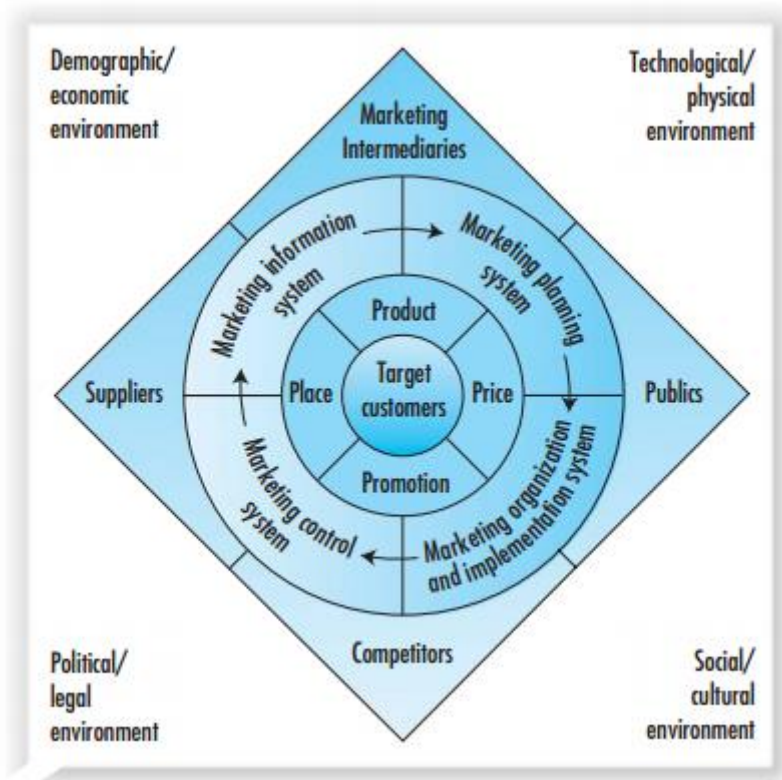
Demographic/
economic
environment

Technological/
physical
environment

Marketing
Intermediaries

Marketing information system

Marketing planning system

Product

Suppliers

Place

Target customers

Price

Publics

Promotion

Marketing control system

Marketing organization and implementation system

Competitors

Political/
legal
environment

Social/
cultural
environment